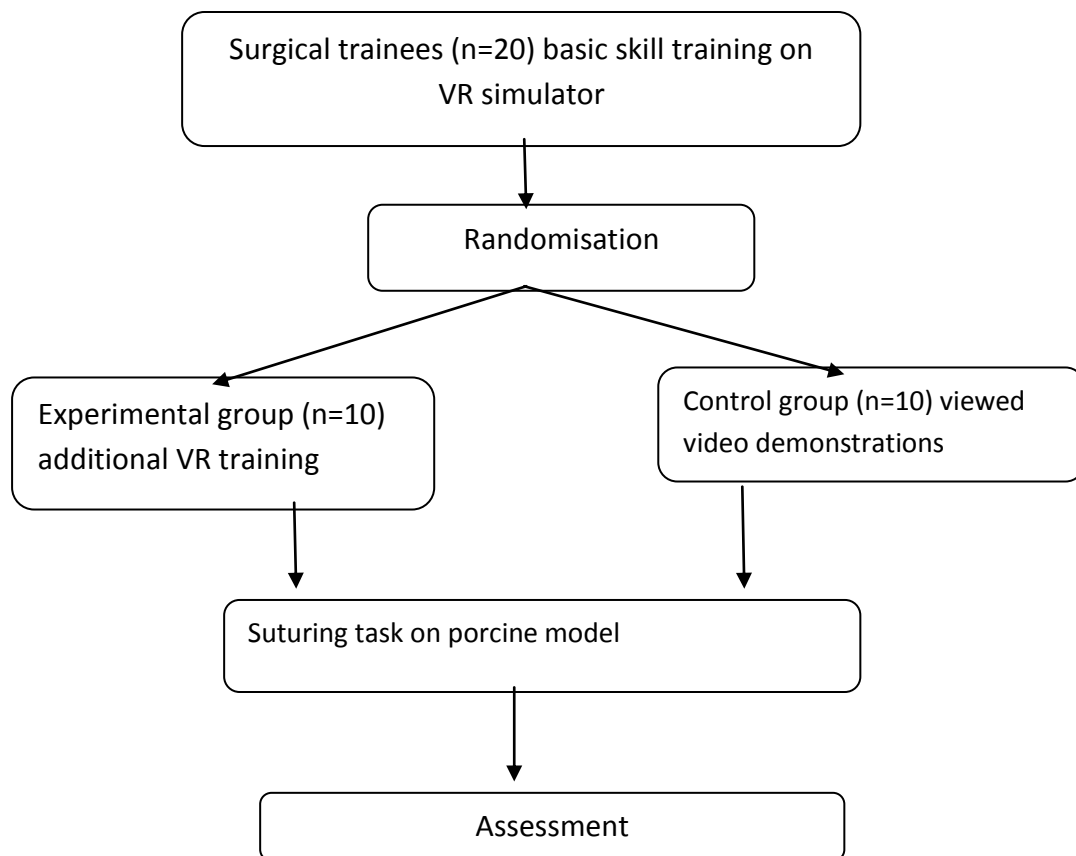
Surgical trainees (n=20) basic skill training on VR simulator

Randomisation

Experimental group (n=10) additional VR training

Control group (n=10) viewed video demonstrations

Suturing task on porcine model

Assessment